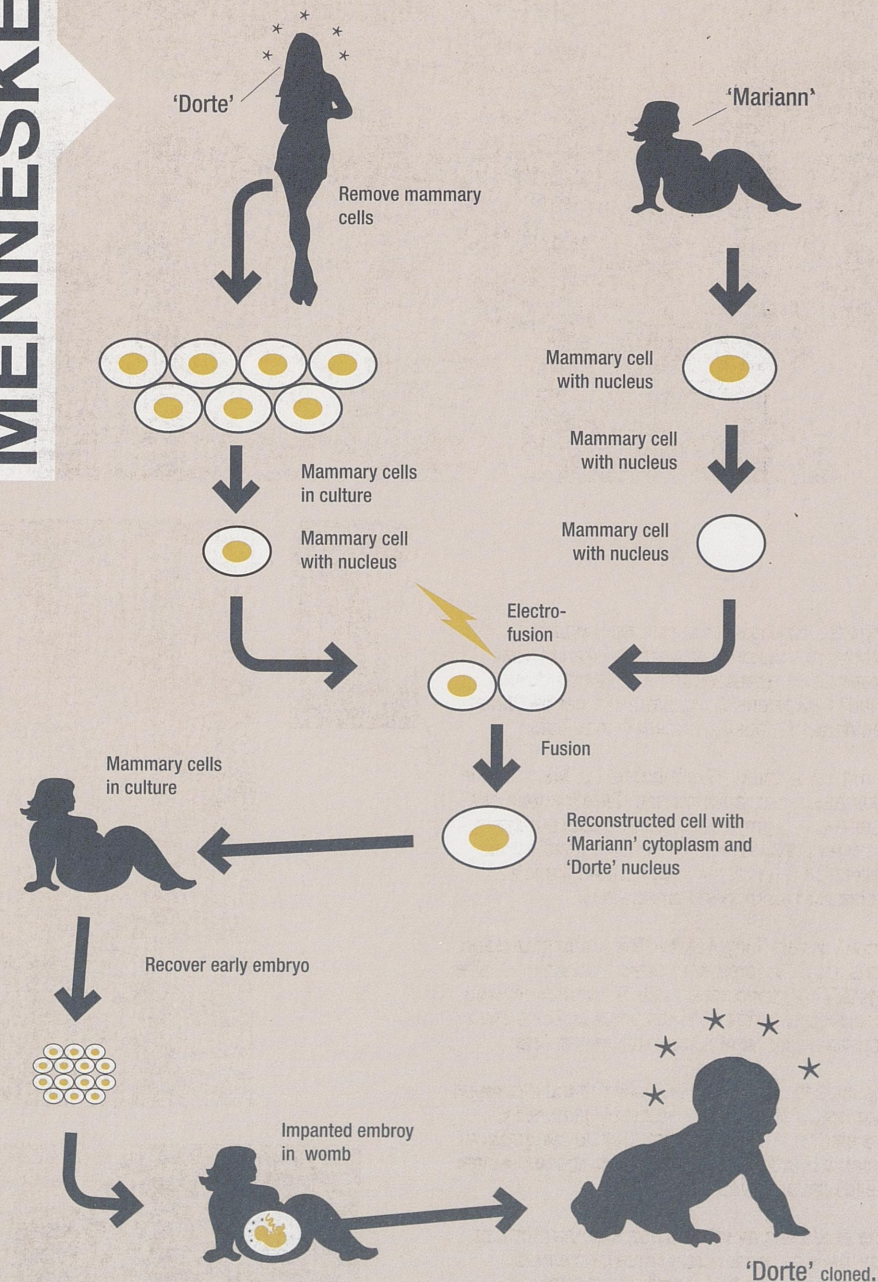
MENNESKE

'Dorte'

Remove mammary cells

'Mariann'

Mammary cell with nucleus

Mammary cell with nucleus

Mammary cell with nucleus

Mammary cells in culture

Mammary cell with nucleus

Electro-fusion

Fusion

Mammary cells in culture

Reconstructed cell with 'Mariann' cytoplasm and 'Dorte' nucleus

Recover early embryo

Impanted embroy in womb

'Dorte' cloned.